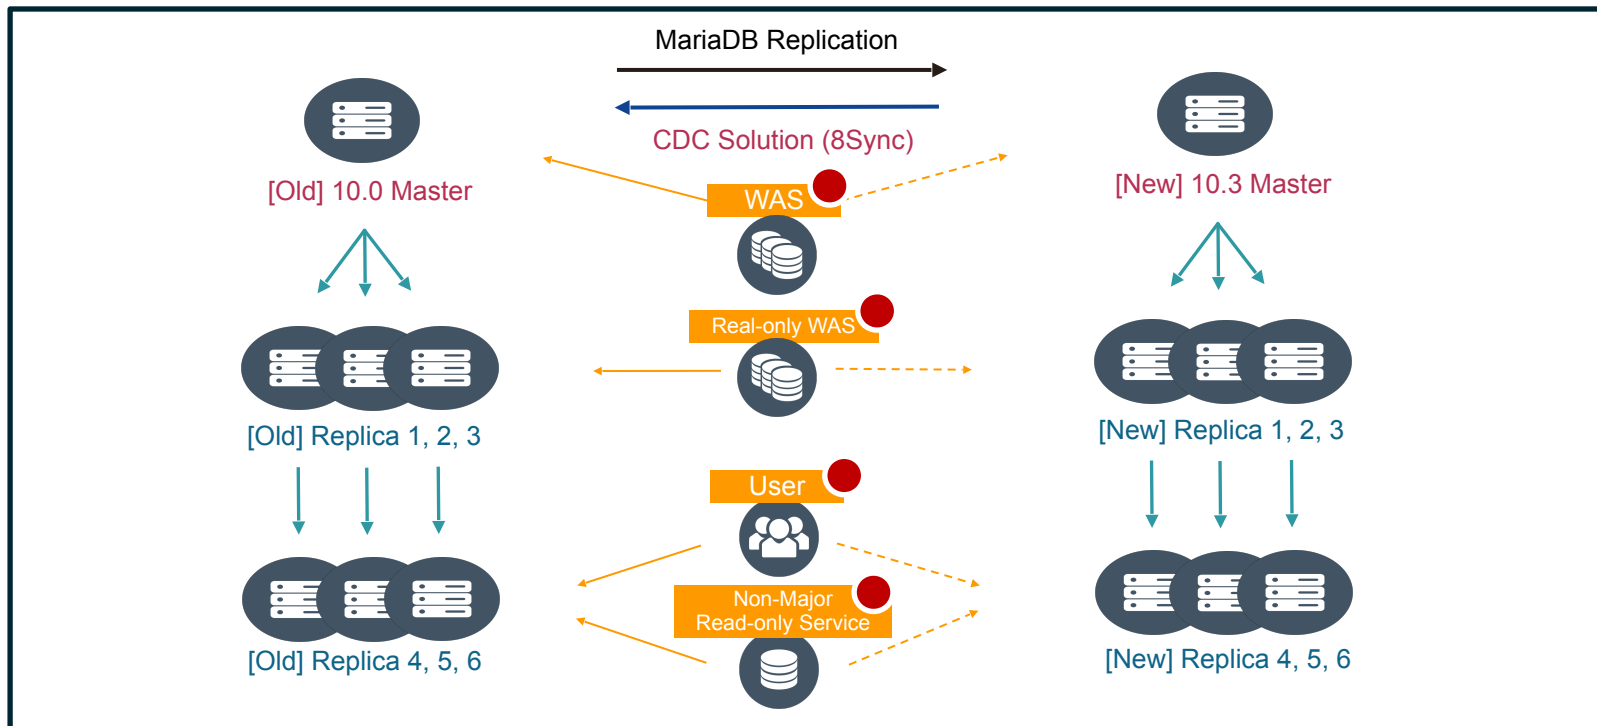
MariaDB Replication

CDC Solution (8Sync)

[Old] 10.0 Master

WAS

[New] 10.3 Master

Real-only WAS

[Old] Replica 1, 2, 3

[New] Replica 1, 2, 3

User

Non-Major
Read-only Service

[Old] Replica 4, 5, 6

[New] Replica 4, 5, 6